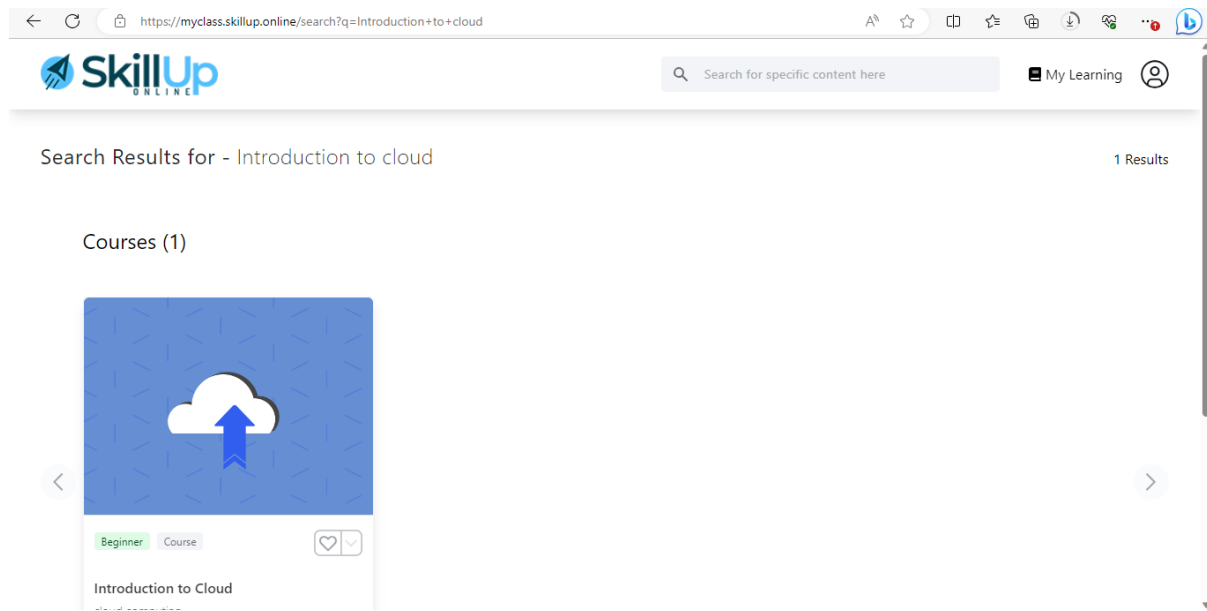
https://myclass.skillup.online/search?q=Introduction+to+cloud

SkillUp ONLINE

Search for specific content here

My Learning

Search Results for - Introduction to cloud

1 Results

Courses (1)

Beginner Course

Introduction to Cloud

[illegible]